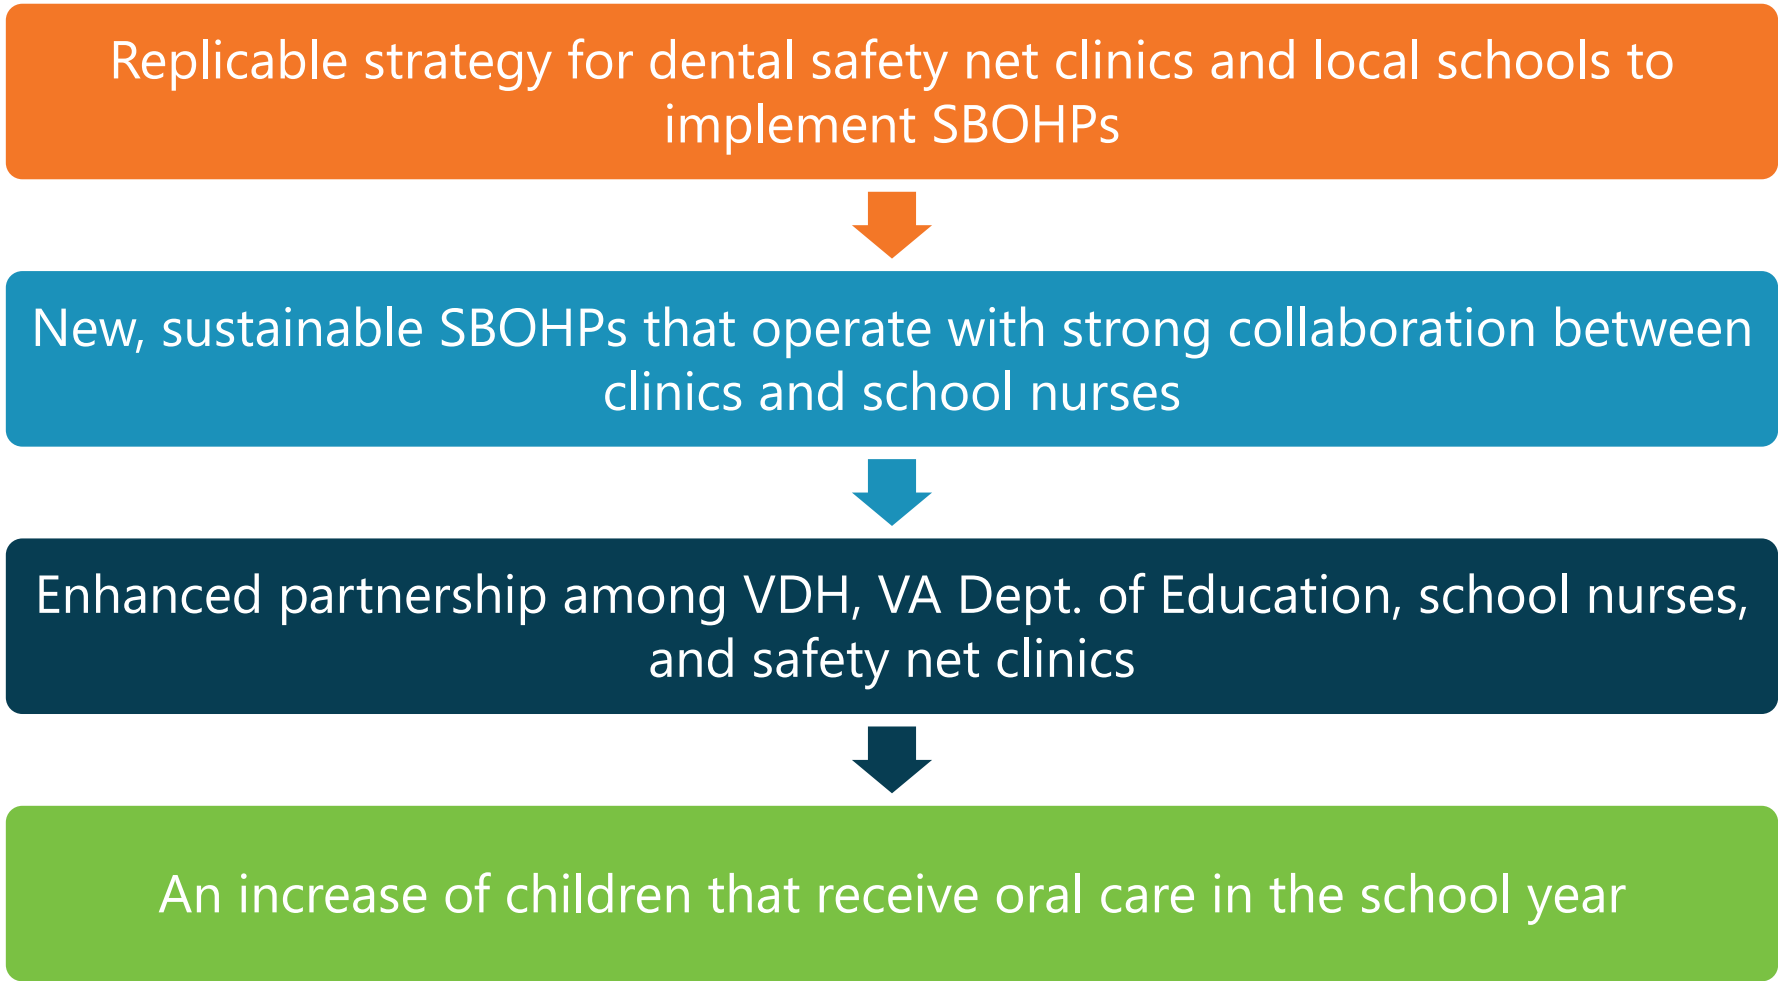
Replicable strategy for dental safety net clinics and local schools to implement SBOHPs

New, sustainable SBOHPs that operate with strong collaboration between clinics and school nurses

Enhanced partnership among VDH, VA Dept. of Education, school nurses, and safety net clinics

An increase of children that receive oral care in the school year